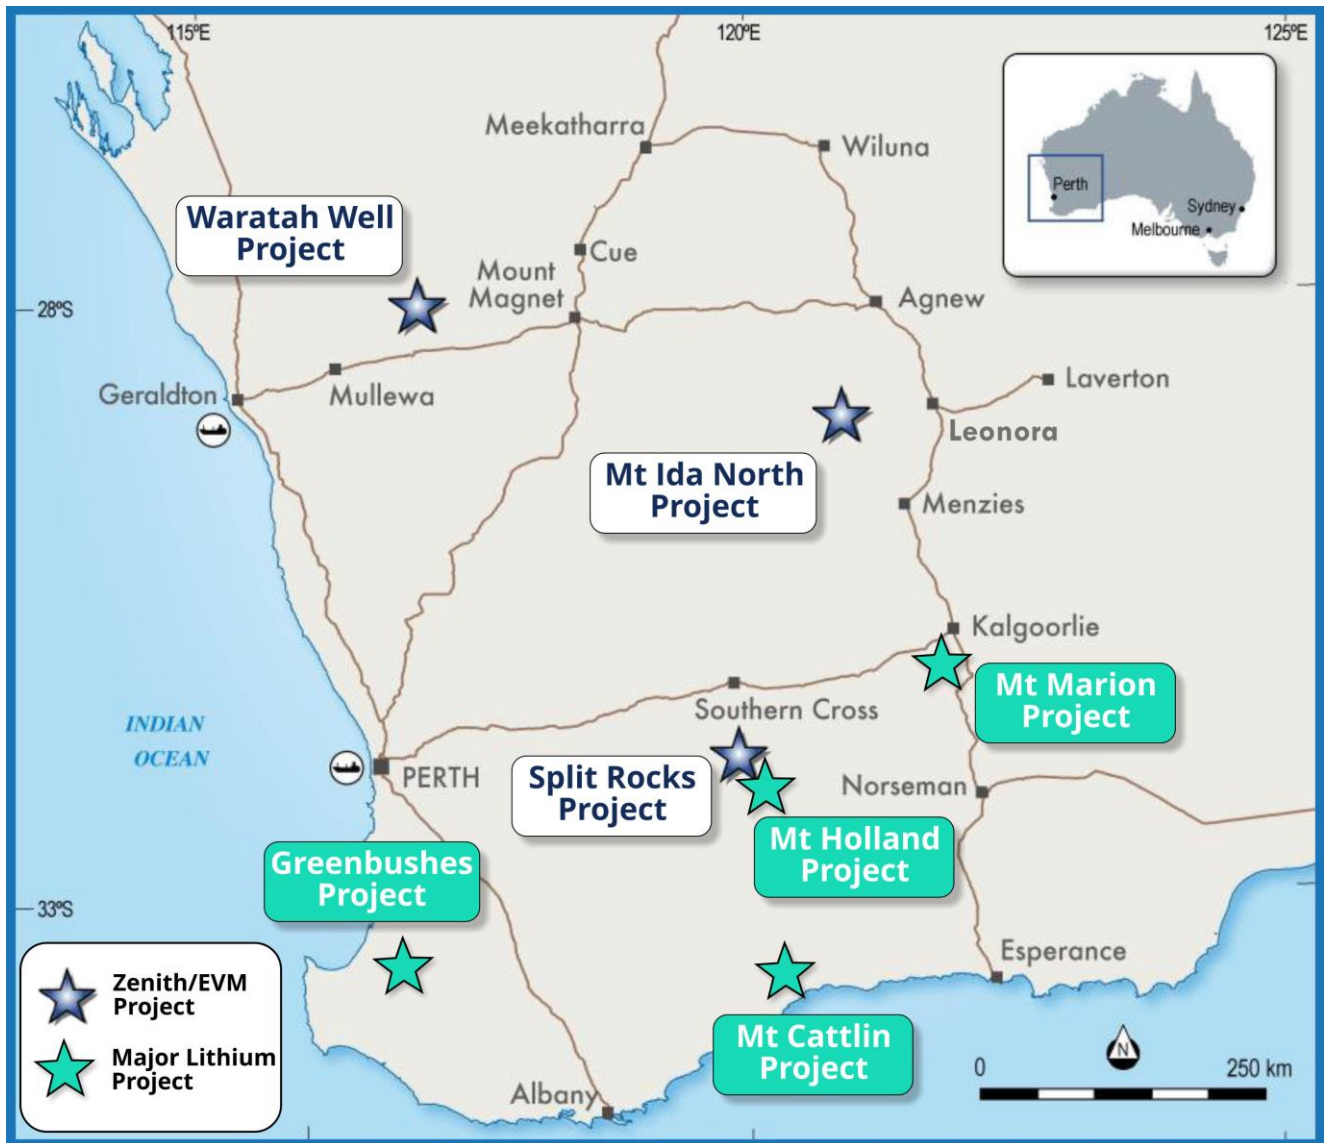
115ºE
120ºE
125ºE

Perth
Sydney
Melbourne

Meekatharra
Wiluna
Waratah Well Project
Cue
Mount Magnet
Agnew
28ºS
Laverton
Geraldton
Mullewa
Leonora
Mt Ida North Project
Menzies
Kalgoorlie
Mt Marion Project
INDIAN OCEAN
Southern Cross
PERTH
Split Rocks Project
Norseman
Mt Holland Project
Greenbushes Project
33ºS
Esperance
Zenith/EVM Project
Major Lithium Project
Mt Cattlin Project
N
0
250 km
Albany